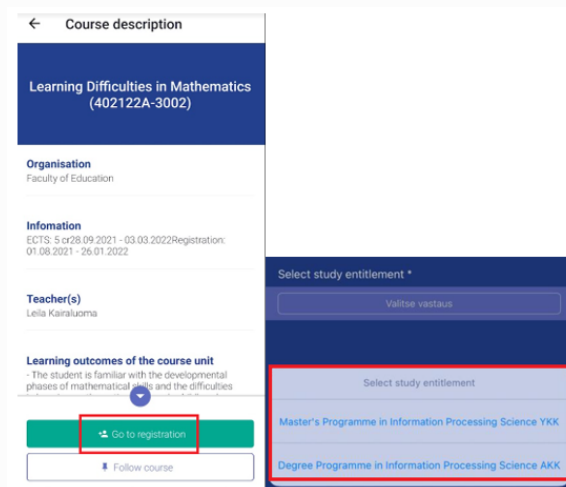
← Course description

Learning Difficulties in Mathematics (402122A-3002)

Organisation
Faculty of Education

Infomation
ECTS: 5 cr28.09.2021 - 03.03.2022Registration: 01.08.2021 - 26.01.2022

Teacher(s)
Leila Kairaluoma

Learning outcomes of the course unit
- The student is familiar with the developmental phases of mathematical skills and the difficulties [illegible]

Go to registration

Follow course

Select study entitlement *

Valitse vastaus

Select study entitlement

Master's Programme in Information Processing Science YKK

Degree Programme in Information Processing Science AKK